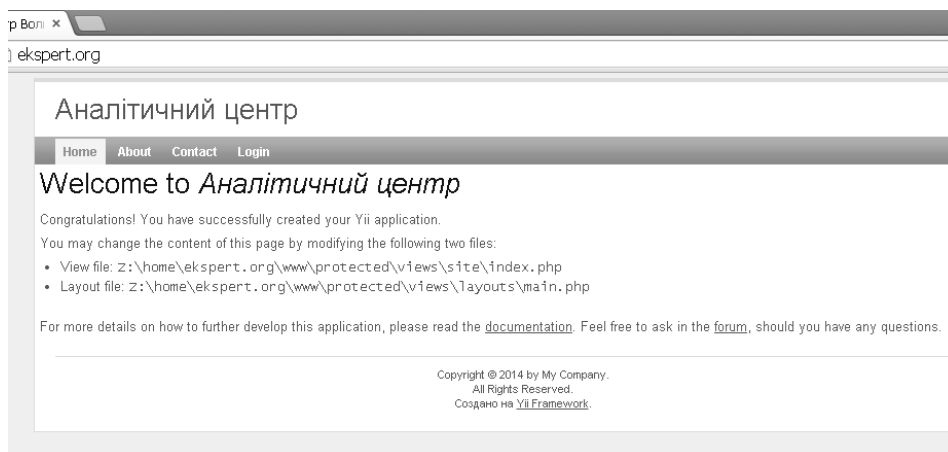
р Вол ×

ekspert.org

Аналітичний центр

Home About Contact Login

Welcome to *Аналітичний центр*

Congratulations! You have successfully created your Yii application.

You may change the content of this page by modifying the following two files:

- View file: Z:\home\ekspert.org\www\protected\views\site\index.php
- Layout file: Z:\home\ekspert.org\www\protected\views\layouts\main.php

For more details on how to further develop this application, please read the documentation. Feel free to ask in the forum, should you have any questions.

Copyright © 2014 by My Company.
All Rights Reserved.
Создано на Yii Framework.